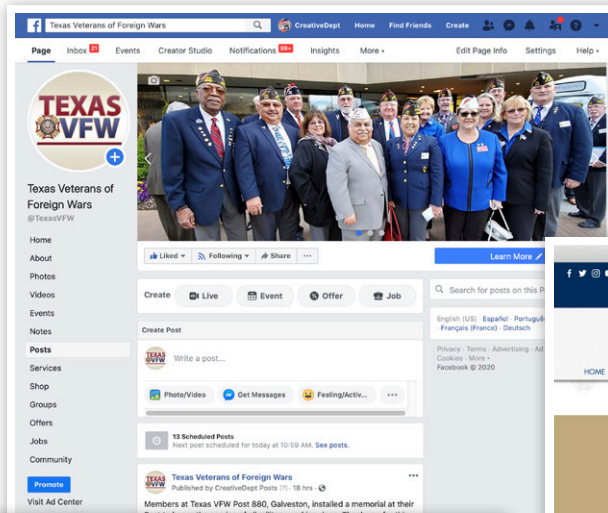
Texas Veterans of Foreign Wars

CreativeDept Home Find Friends Create

Page Inbox 21 Events Creator Studio Notifications 99+ Insights More ▾ Edit Page Info Settings Help ▾

TEXAS VFW

Texas Veterans of Foreign Wars
@TexasVFW

Home
About
Photos
Videos
Events
Notes
Posts
Services
Shop
Groups
Offers
Jobs
Community

Promote

Visit Ad Center

Liked ▾ Following ▾ Share ···

Learn More

Create Live Event Offer Job

Search for posts on this P

English (US) · Español · Portuguê · Français (France) · Deutsch

Privacy · Terms · Advertising · Ad · Cookies · More ▾
Facebook © 2020

Create Post

Write a post...

Photo/Video Get Messages Feeling/Activ... ···

13 Scheduled Posts
Next post scheduled for today at 10:59 AM. See posts.

Texas Veterans of Foreign Wars
Published by CreativeDept Posts [?] · 18 hrs ·

Members at Texas VFW Post 880, Galveston, installed a memorial at their

HOME